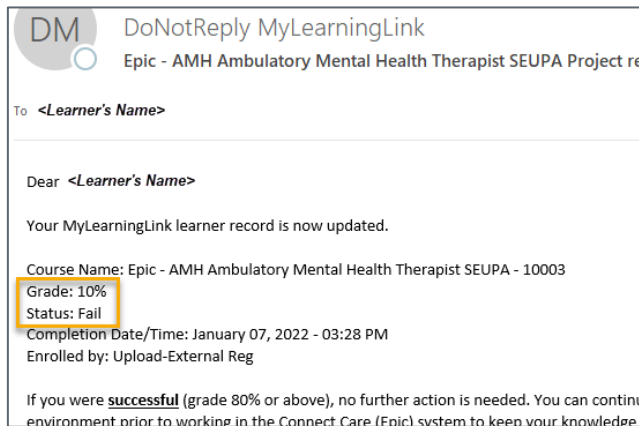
DM

DoNotReply MyLearningLink

Epic - AMH Ambulatory Mental Health Therapist SEUPA Project re

To <Learner's Name>

Dear <Learner's Name>

Your MyLearningLink learner record is now updated.

Course Name: Epic - AMH Ambulatory Mental Health Therapist SEUPA - 10003
Grade: 10%
Status: Fail
Completion Date/Time: January 07, 2022 - 03:28 PM
Enrolled by: Upload-External Reg

If you were **successful** (grade 80% or above), no further action is needed. You can continu environment prior to working in the Connect Care (Epic) system to keep your knowledge